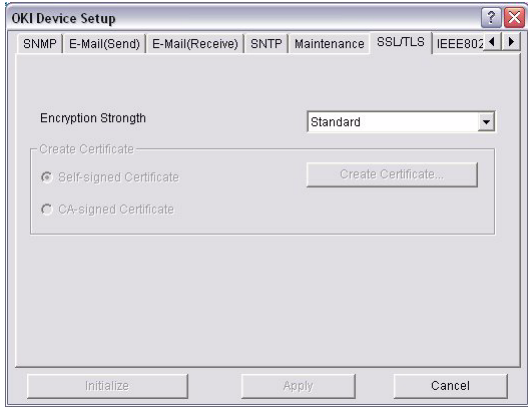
OKI Device Setup

SNMP | E-Mail(Send) | E-Mail(Receive) | SNTP | Maintenance | SSL/TLS | IEEE802

Encryption Strength

Standard

Create Certificate

Self-signed Certificate

Create Certificate...

CA-signed Certificate

Initialize

Apply

Cancel